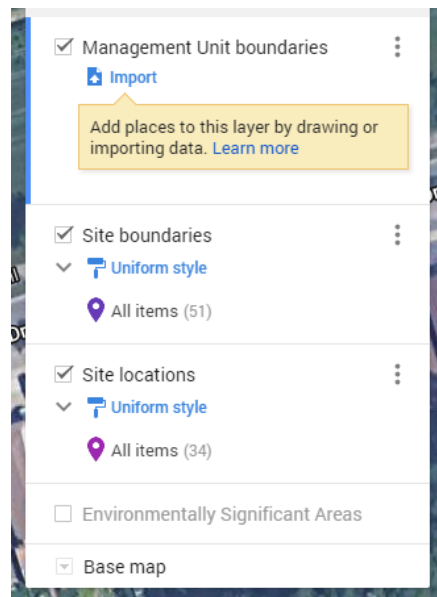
Management Unit boundaries

Import

Add places to this layer by drawing or importing data. Learn more

Site boundaries

Uniform style

All items (51)

Site locations

Uniform style

All items (34)

Environmentally Significant Areas

Base map